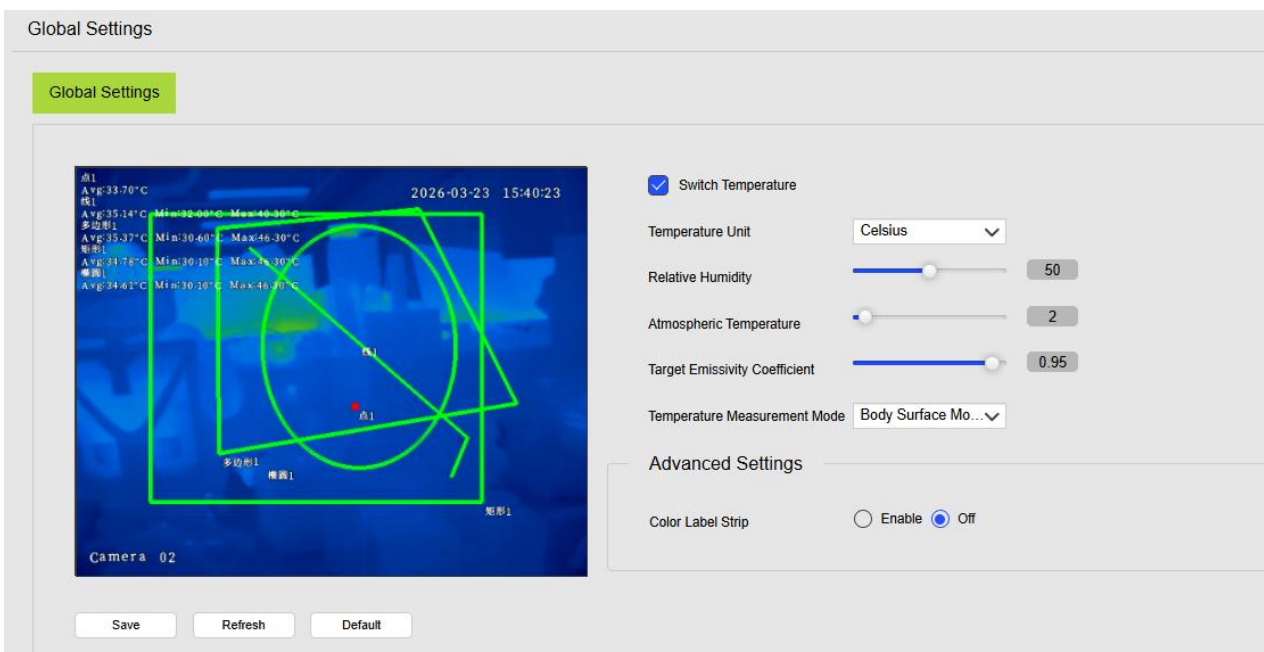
Global Settings

Global Settings

点1
Avg:33.70°C
线1
Avg:35.14°C Min:32.00°C Max:40.30°C
多边形1
Avg:35.37°C Min:30.60°C Max:46.30°C
矩形1
Avg:34.78°C Min:30.10°C Max:46.30°C
椭圆1
Avg:34.61°C Min:30.10°C Max:46.30°C

2026-03-23 15:40:23

线1
点1
多边形1
椭圆1
矩形1

Camera 02

Switch Temperature

Temperature Unit Celsius

Relative Humidity 50

Atmospheric Temperature 2

Target Emissivity Coefficient 0.95

Temperature Measurement Mode Body Surface Mo...

Advanced Settings

Color Label Strip Enable Off

Save Refresh Default